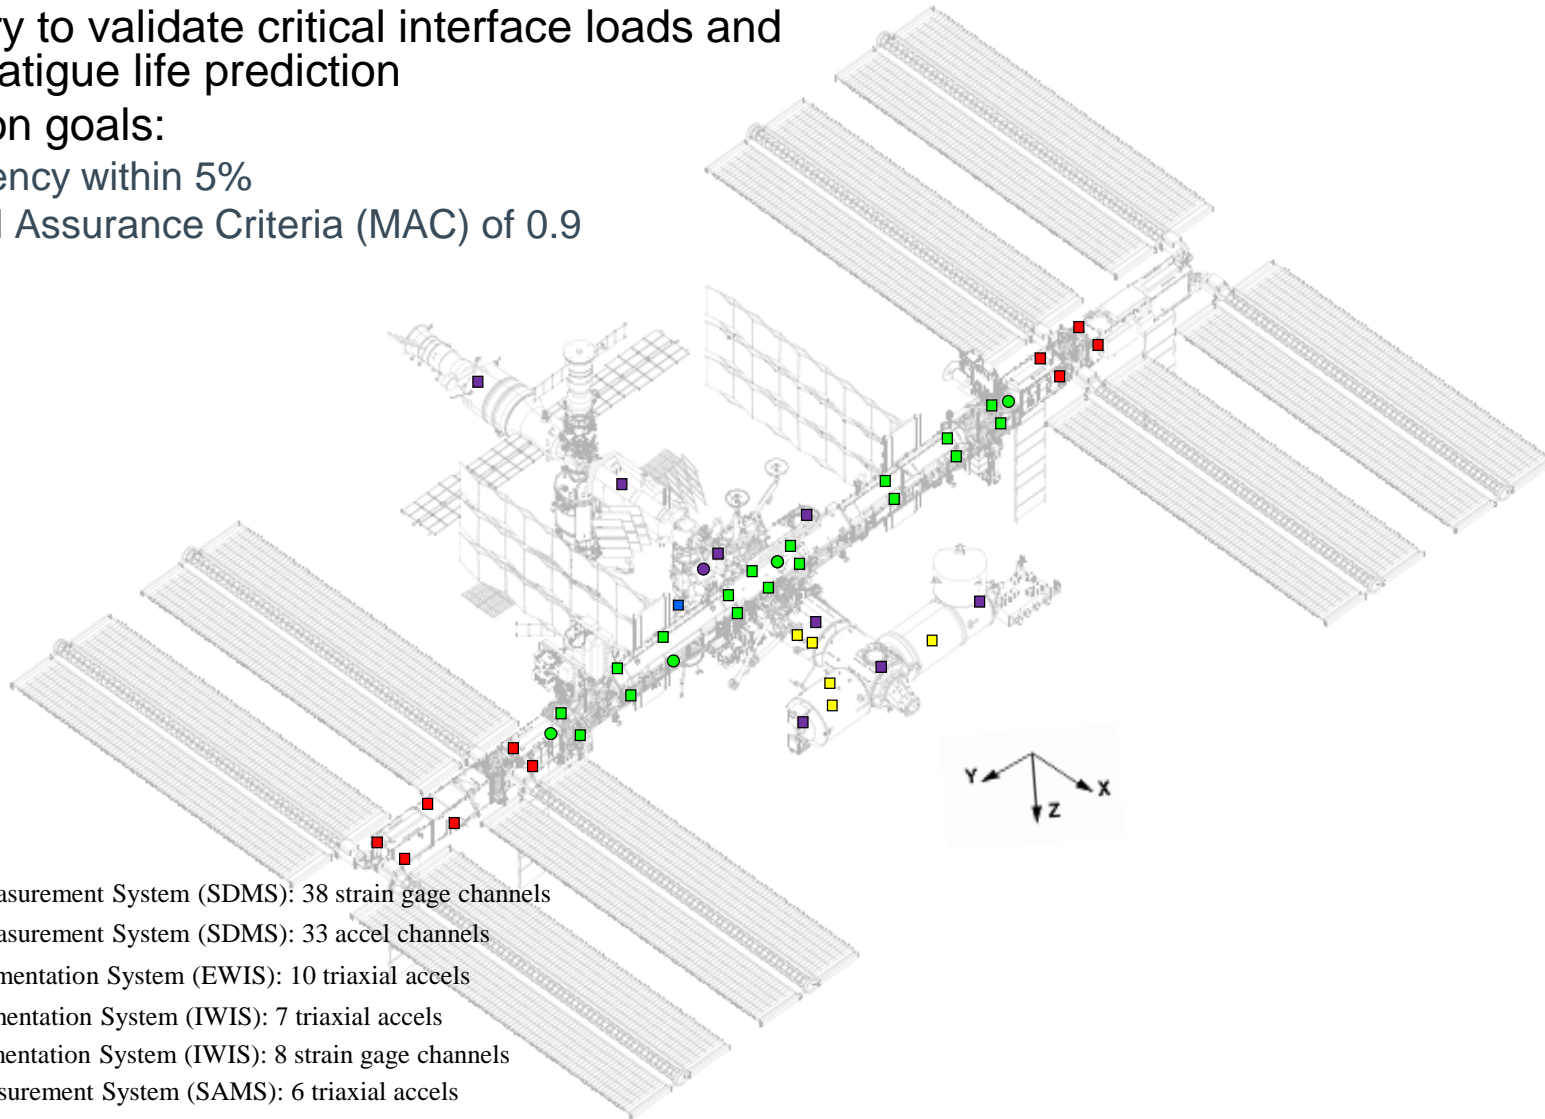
y to validate critical interface loads and atigue life prediction

on goals:

ency within 5%

l Assurance Criteria (MAC) of 0.9

Y

X

Z

asurement System (SDMS): 38 strain gage channels

asurement System (SDMS): 33 accel channels

mentation System (EWIS): 10 triaxial accels

nentation System (IWIS): 7 triaxial accels

nentation System (IWIS): 8 strain gage channels

surement System (SAMS): 6 triaxial accels